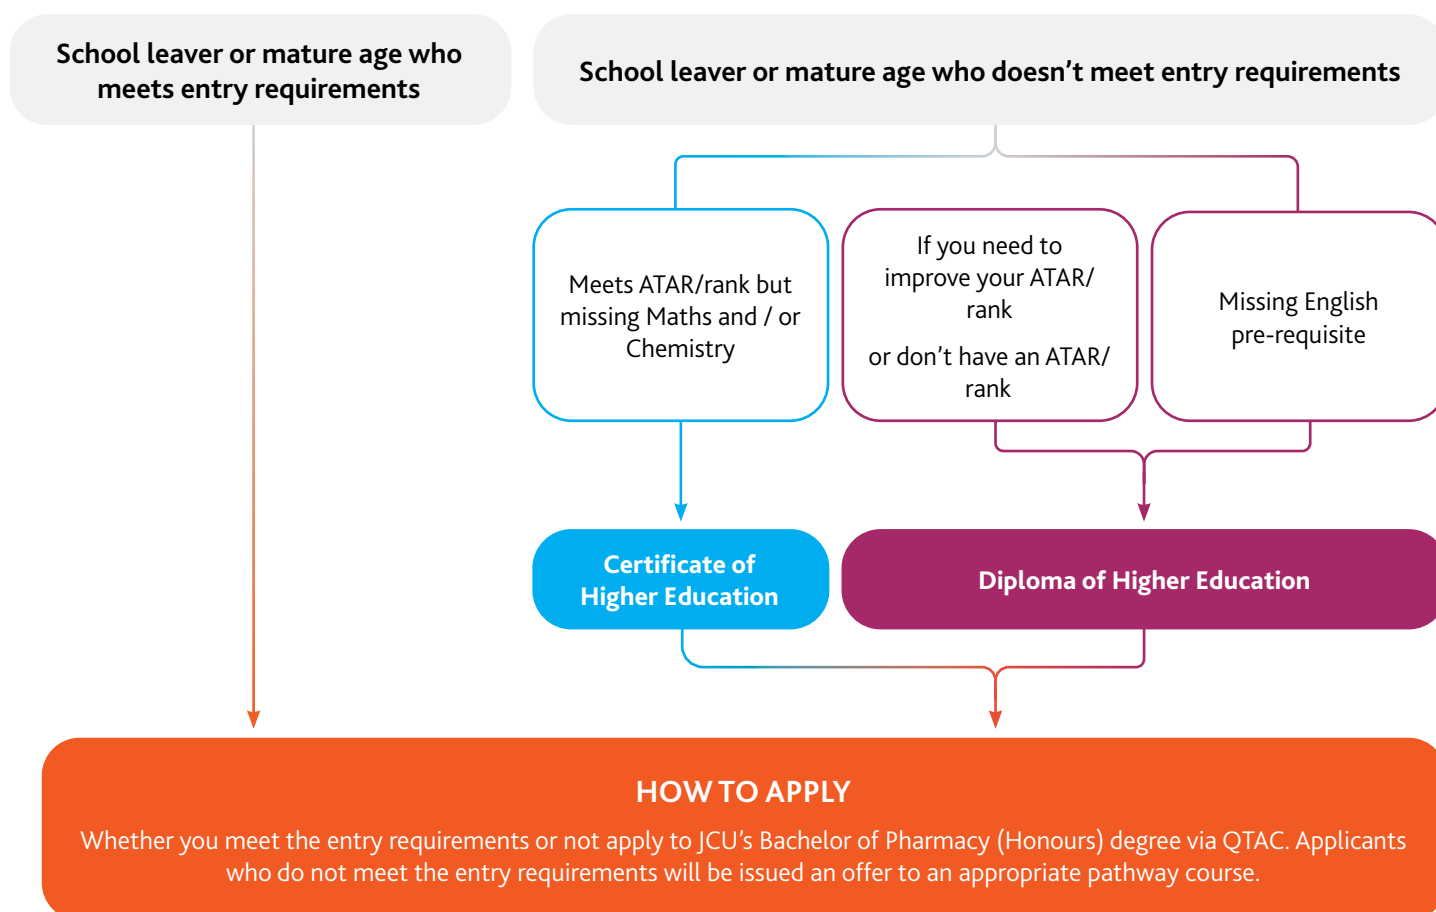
School leaver or mature age who meets entry requirements

School leaver or mature age who doesn’t meet entry requirements

Meets ATAR/rank but missing Maths and / or Chemistry

If you need to improve your ATAR/ rank

or don’t have an ATAR/ rank

Missing English pre-requisite

Certificate of Higher Education

Diploma of Higher Education

HOW TO APPLY

Whether you meet the entry requirements or not apply to JCU’s Bachelor of Pharmacy (Honours) degree via QTAC. Applicants who do not meet the entry requirements will be issued an offer to an appropriate pathway course.